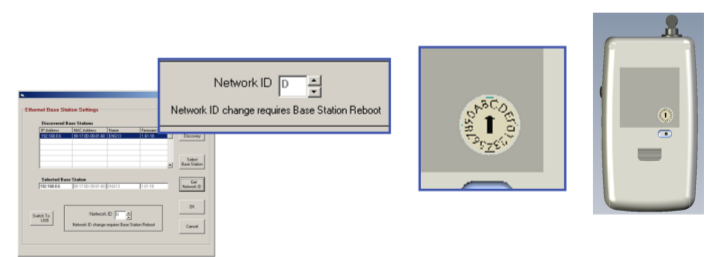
Ethernet Base Station Settings

Discovered Base Stations

| IP Address | MAC Address | Name | Firmware |
|---|---|---|---|
| 192.168.0.6 | 00:17:0D:00:01:A5 | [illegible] | 1.41.16 |

Discovery

Select Base Station

Selected Base Station

192.168.0.6 | 00:17:0D:00:01:A5 | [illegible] | 1.41.16

Get Network ID

Switch To USB

Network ID D

Network ID change requires Base Station Reboot

OK

Cancel

Network ID D

Network ID change requires Base Station Reboot

0123456789ABCDEF